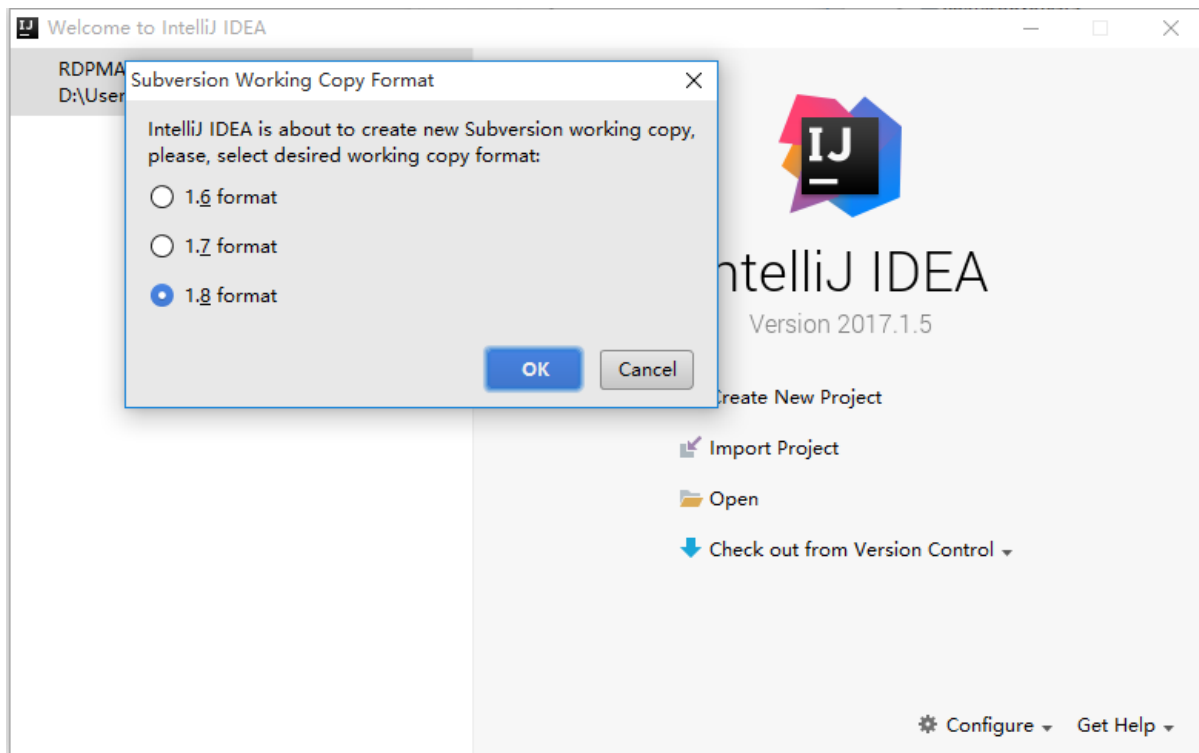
Welcome to IntelliJ IDEA

RDPMA
D:\User

Subversion Working Copy Format

IntelliJ IDEA is about to create new Subversion working copy, please, select desired working copy format:

1.6 format

1.7 format

1.8 format

OK

Cancel

IJ

ntelliJ IDEA

Version 2017.1.5

Create New Project

Import Project

Open

Check out from Version Control

Configure

Get Help